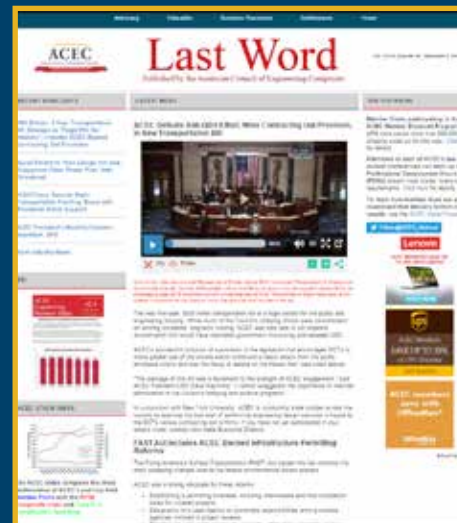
ACEC

Last Word

Published by the American Council of Engineering Companies

Advocacy

Education

Business Resources

Conferences

Events

RECENT HEADLINES

LATEST NEWS

ACEC Defeats Bid-Op/-It Ban; Wins Contracting Use Provisions in New Transportation Bill

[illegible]

ACEC Defeats Bid-Op/-It Ban; Wins Contracting Use Provisions

FAST Act Includes ACEC Backed Infrastructure Permitting Reforms

ACEC OTHER NEWS

Follow @ACEC_National

Lenovo

UPS

Office 365

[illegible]